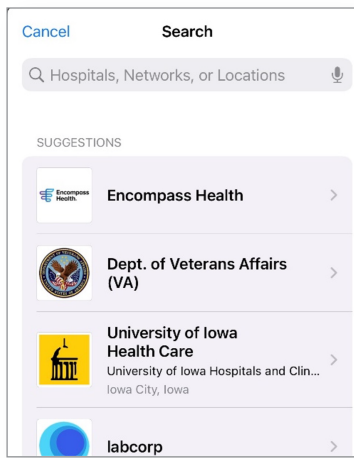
Cancel Search

Hospitals, Networks, or Locations

SUGGESTIONS

Encompass Health.

Encompass Health

Dept. of Veterans Affairs (VA)

University of Iowa Health Care
University of Iowa Hospitals and Clin...
Iowa City, Iowa

labcorp